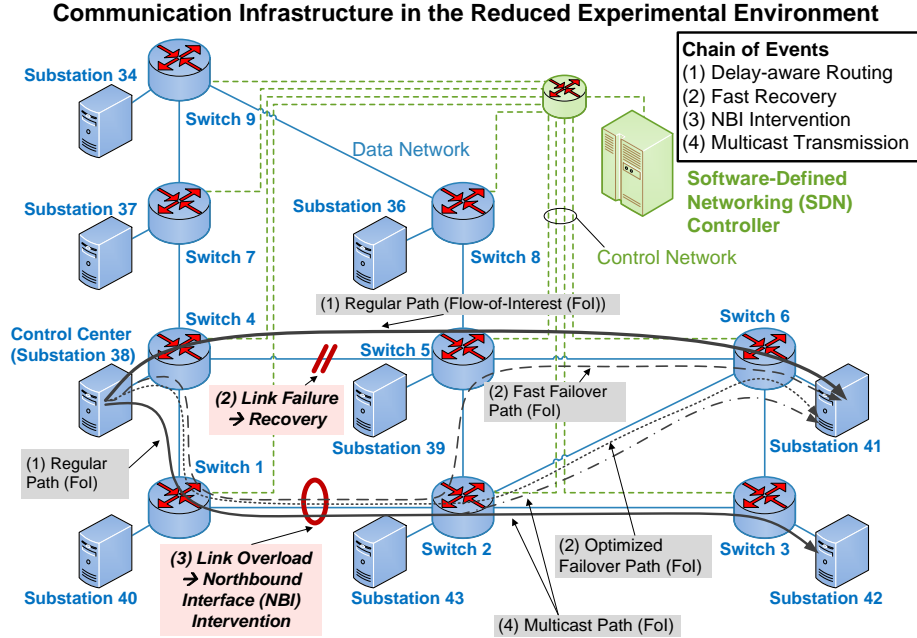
Communication Infrastructure in the Reduced Experimental Environment

Chain of Events
(1) Delay-aware Routing
(2) Fast Recovery
(3) NBI Intervention
(4) Multicast Transmission

Substation 34

Switch 9

Data Network

Software-Defined Networking (SDN) Controller

Substation 37

Substation 36

Switch 7

Switch 8

Control Network

(1) Regular Path (Flow-of-Interest (FoI))

Switch 4

Switch 6

Control Center (Substation 38)

Switch 5

(2) Link Failure → Recovery

(2) Fast Failover Path (FoI)

Substation 39

Substation 41

(1) Regular Path (FoI)

Switch 1

(3) Link Overload → Northbound Interface (NBI) Intervention

Switch 2

(2) Optimized Failover Path (FoI)

Switch 3

Substation 40

Substation 43

Substation 42

(4) Multicast Path (FoI)